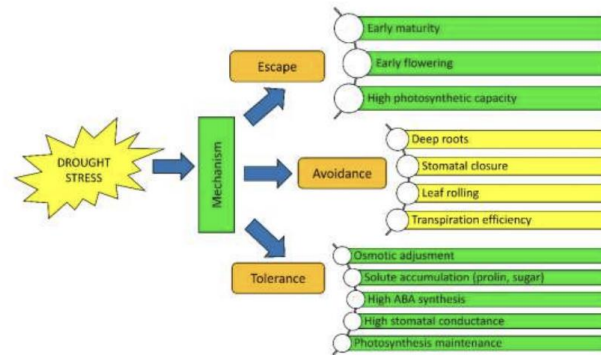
DROUGHT STRESS

Mechanism

Escape

Early maturity

Early flowering

High photosynthetic capacity

Avoidance

Deep roots

Stomatal closure

Leaf rolling

Transpiration efficiency

Tolerance

Osmotic adjusment

Solute accumulation (prolin, sugar)

High ABA synthesis

High stomatal conductance

Photosynthesis maintenance